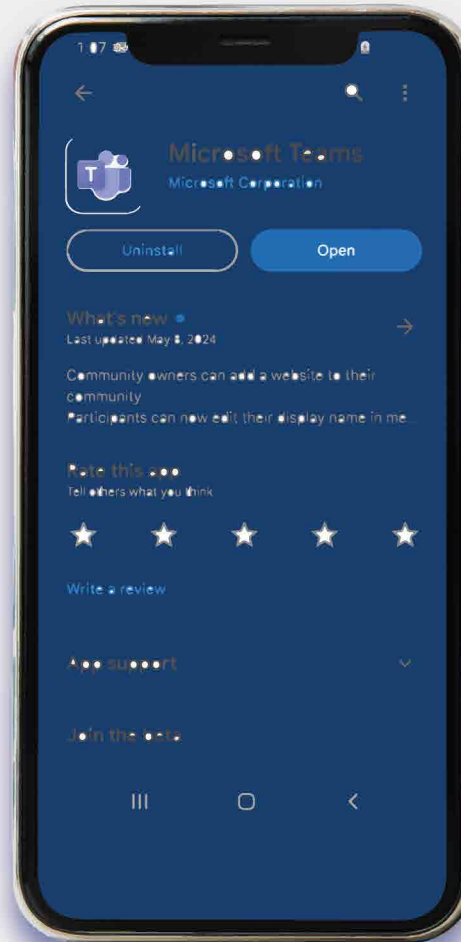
1:07

Microsoft Teams
Microsoft Corporation

Uninstall

Open

What's new •
Last updated May 8, 2024

Community owners can add a website to their community
Participants can now edit their display name in me...

Rate this app
Tell others what you think

Write a review

App support

Join the beta